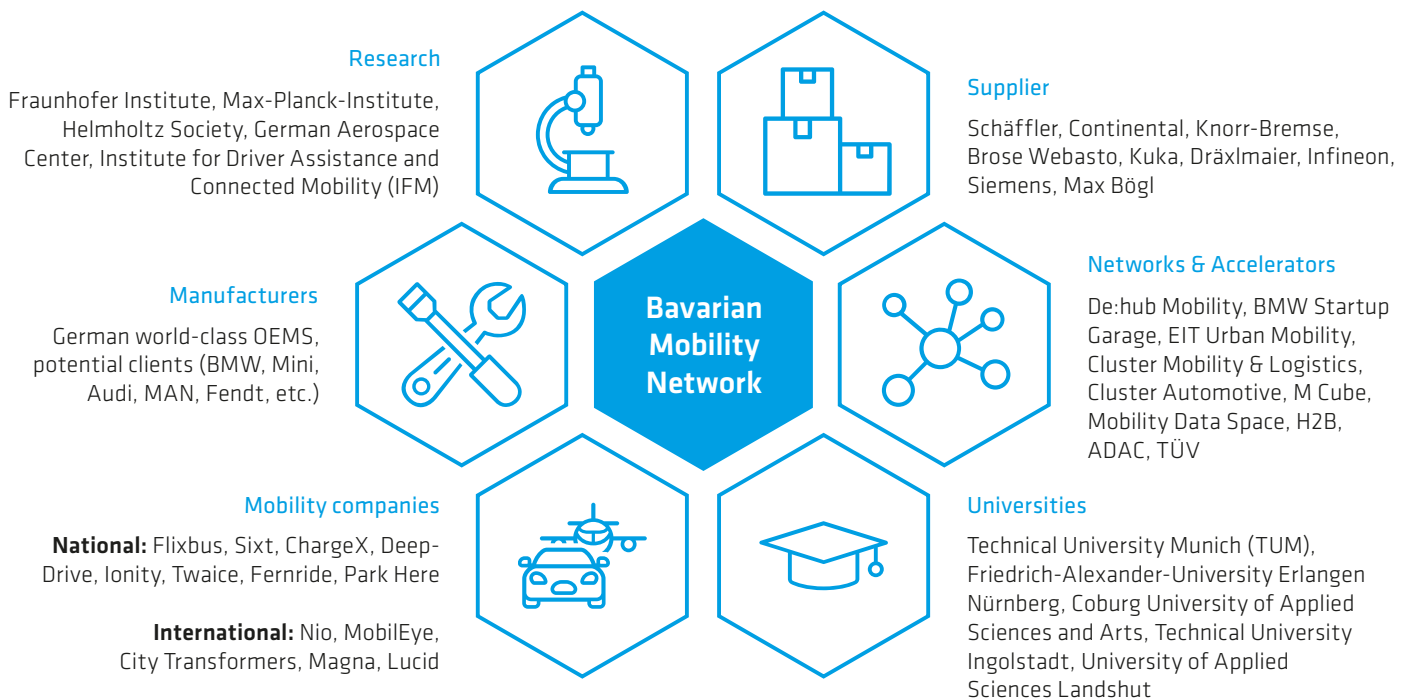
Research

Fraunhofer Institute, Max-Planck-Institute, Helmholtz Society, German Aerospace Center, Institute for Driver Assistance and Connected Mobility (IFM)

Supplier

Schäffler, Continental, Knorr-Bremse, Brose Webasto, Kuka, Dräxlmaier, Infineon, Siemens, Max Bögl

Manufacturers

German world-class OEMS, potential clients (BMW, Mini, Audi, MAN, Fendt, etc.)

Bavarian Mobility Network

Networks & Accelerators

De:hub Mobility, BMW Startup Garage, EIT Urban Mobility, Cluster Mobility & Logistics, Cluster Automotive, M Cube, Mobility Data Space, H2B, ADAC, TÜV

Mobility companies

**National:** Flixbus, Sixt, ChargeX, Deep-Drive, Ionity, Twaice, Fernride, Park Here

**International:** Nio, MobilEye, City Transformers, Magna, Lucid

Universities

Technical University Munich (TUM), Friedrich-Alexander-University Erlangen Nürnberg, Coburg University of Applied Sciences and Arts, Technical University Ingolstadt, University of Applied Sciences Landshut